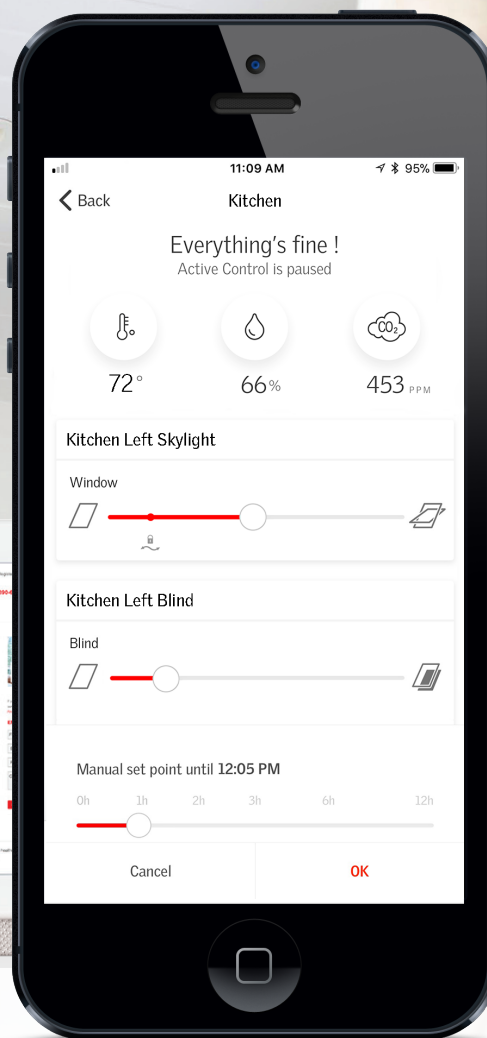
11:09 AM
95%

Back
Kitchen

Everything's fine !
Active Control is paused

72°
66%
453 PPM

Kitchen Left Skylight

Window

Kitchen Left Blind

Blind

Manual set point until 12:05 PM

0h 1h 2h 3h 6h 12h

Cancel
OK